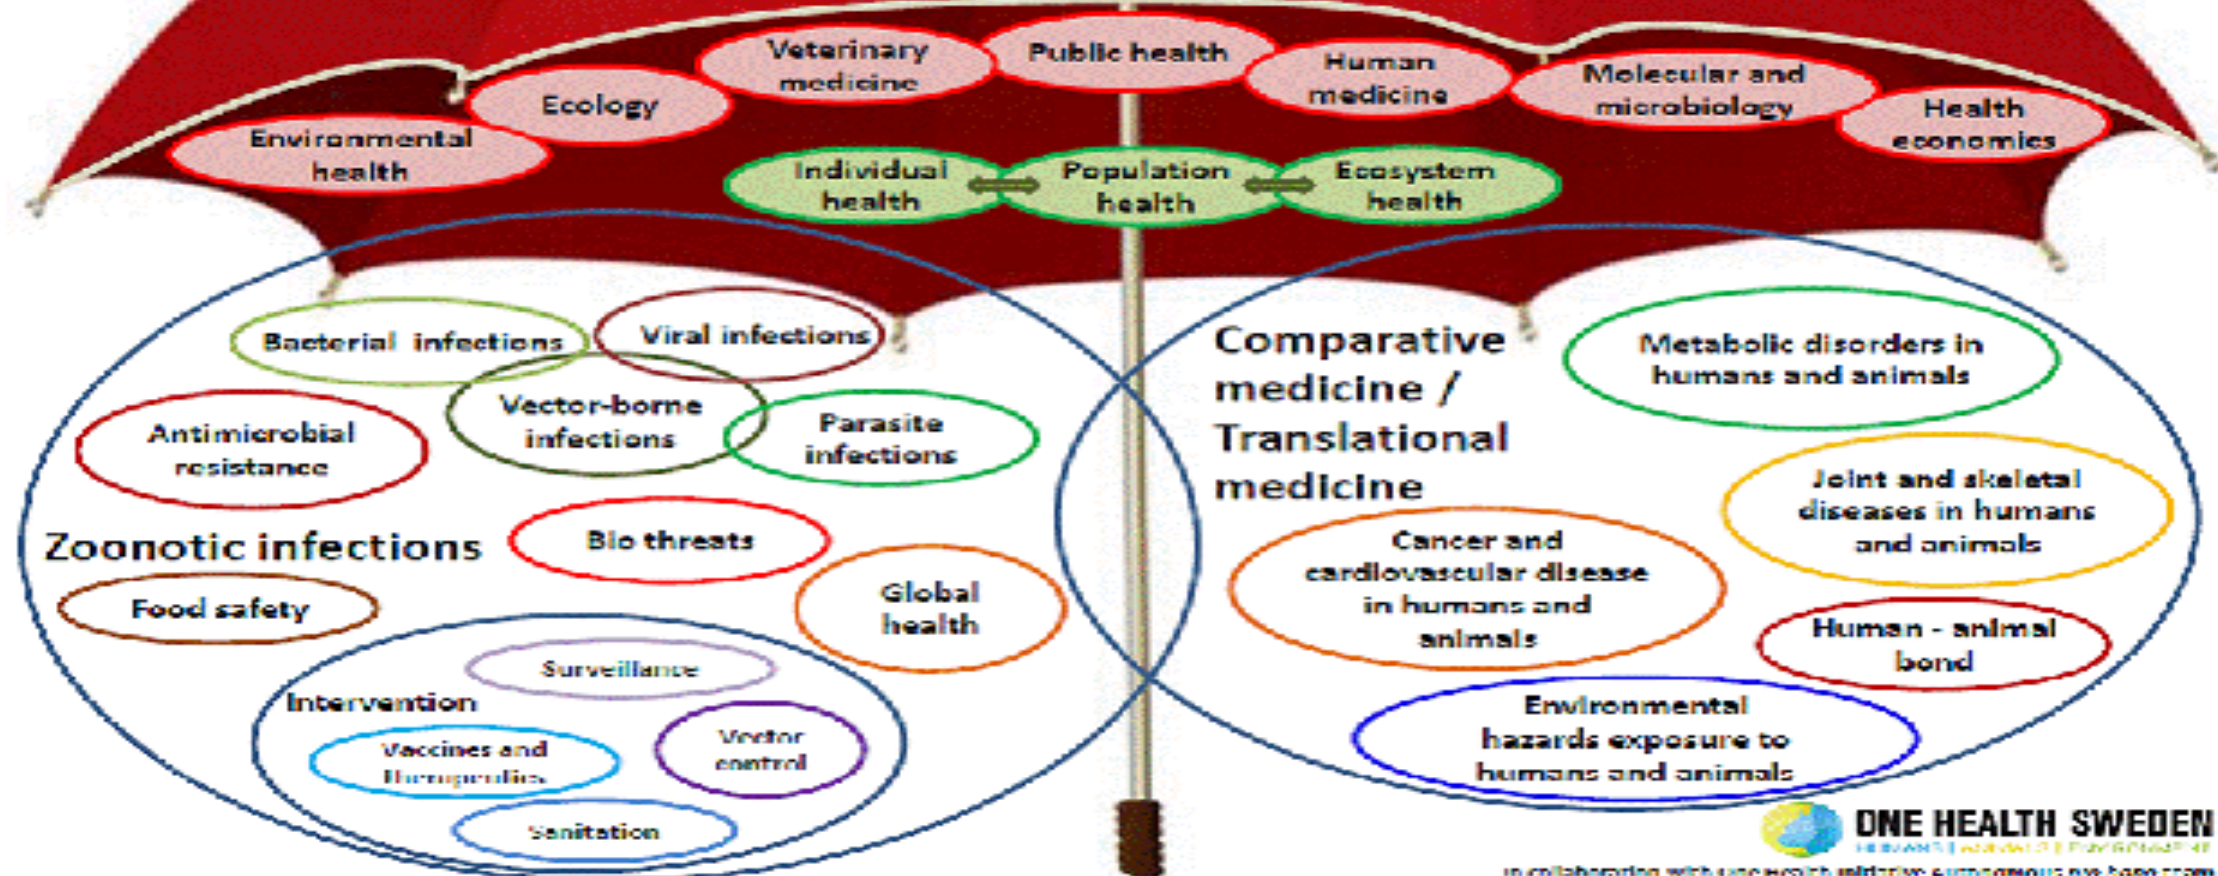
Veterinary medicine

Public health

Human medicine

Ecology

Molecular and microbiology

Environmental health

Health economics

Individual health

Population health

Ecosystem health

Bacterial infections

Viral infections

Vector-borne infections

Antimicrobial resistance

Parasite infections

Zoonotic infections

Bio threats

Food safety

Global health

Surveillance

Intervention

Vaccines and therapeutics

Vector control

Sanitation

Comparative medicine / Translational medicine

Metabolic disorders in humans and animals

Joint and skeletal diseases in humans and animals

Cancer and cardiovascular disease in humans and animals

Human - animal bond

Environmental hazards exposure to humans and animals

ONE HEALTH SWEDEN

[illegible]

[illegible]